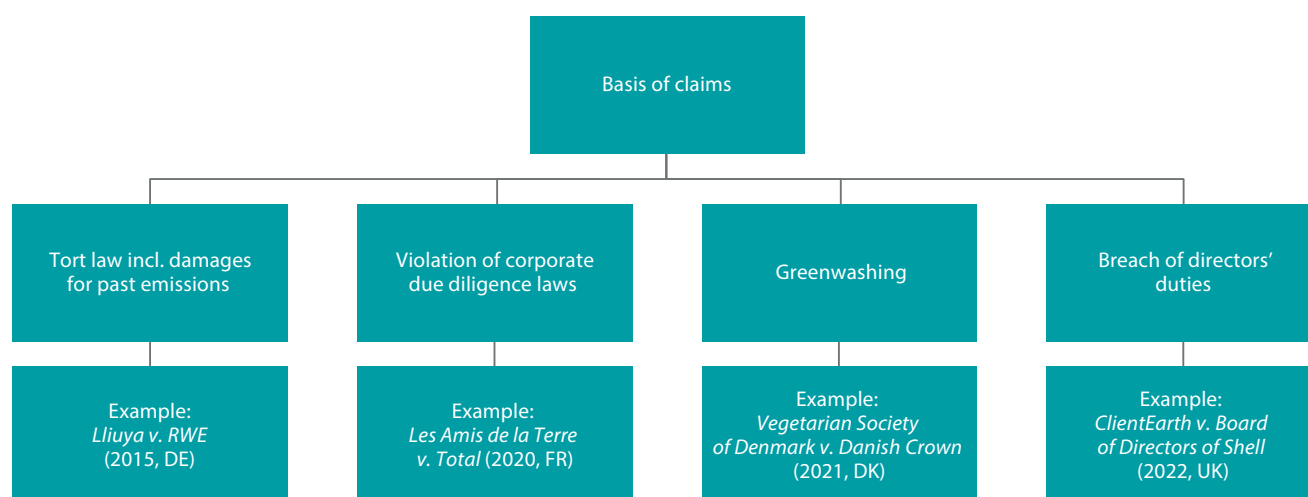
Basis of claims

Tort law incl. damages for past emissions

Violation of corporate due diligence laws

Greenwashing

Breach of directors' duties

Example:
Lliuya v. RWE
(2015, DE)

Example:
Les Amis de la Terre v. Total (2020, FR)

Example:
Vegetarian Society of Denmark v. Danish Crown
(2021, DK)

Example:
ClientEarth v. Board of Directors of Shell
(2022, UK)